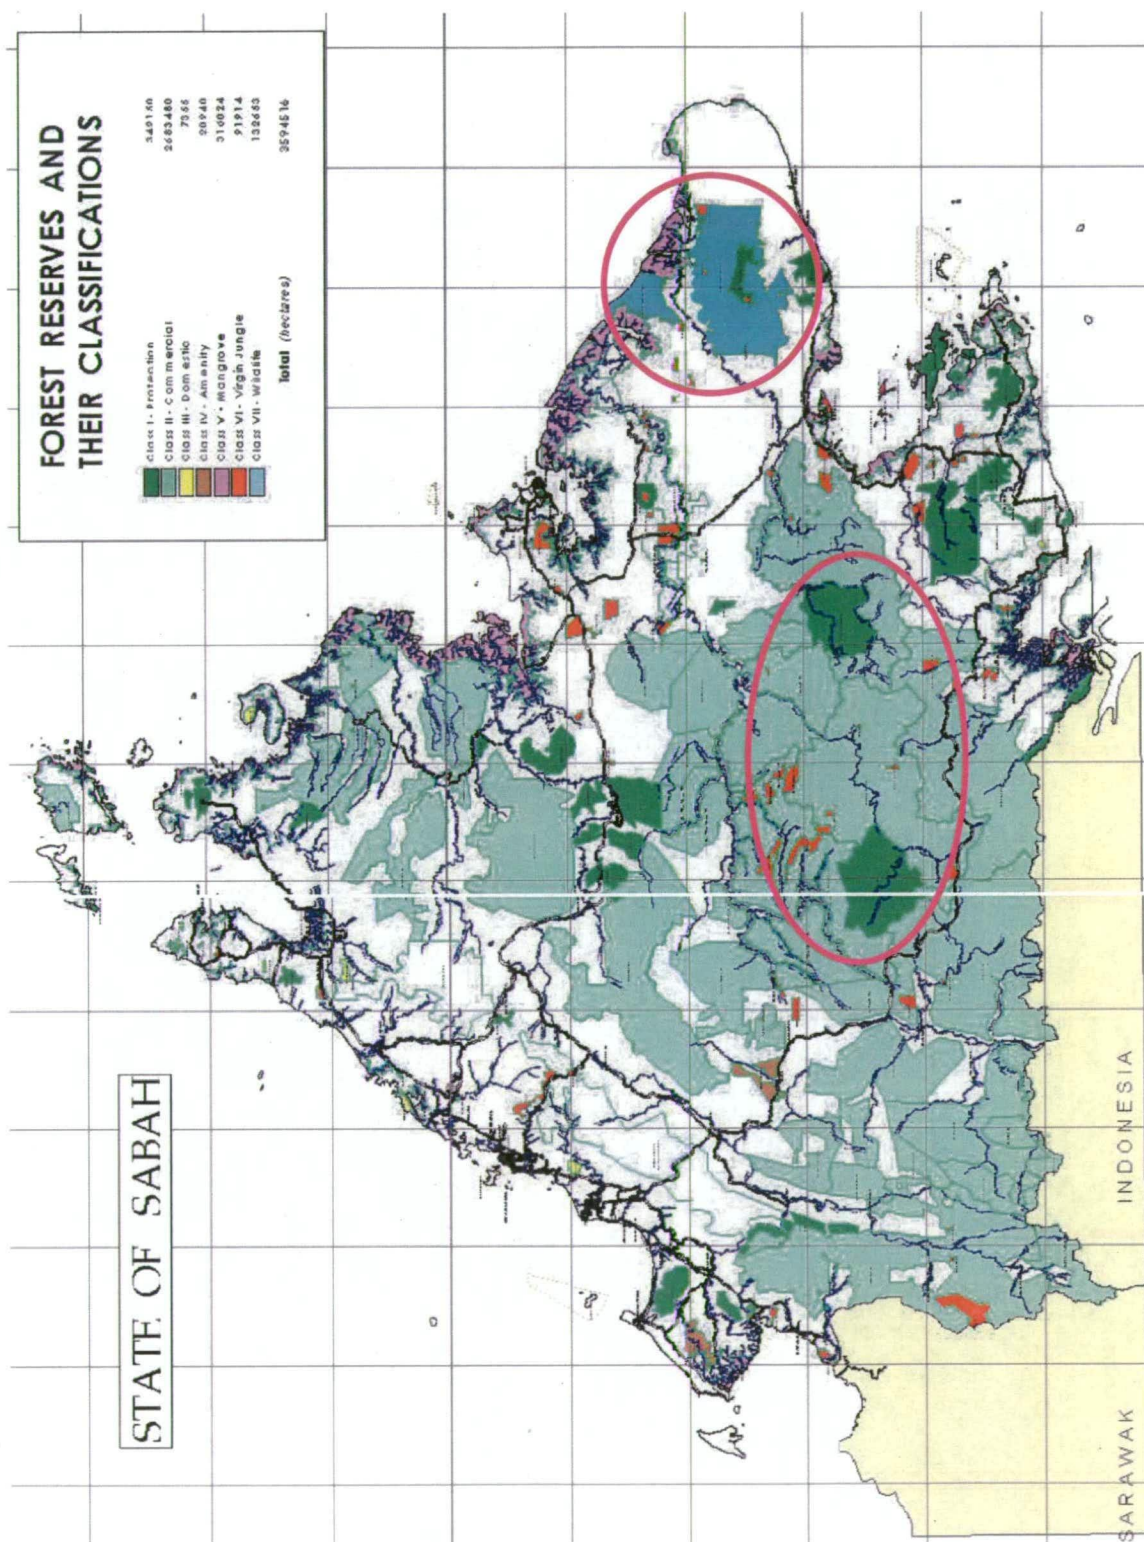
FOREST RESERVES AND THEIR CLASSIFICATIONS

| | | |
|---|---|---|
| Class I - Protection | 340150 |
| Class II - Commercial | 2683480 |
| Class III - Domestic | 7366 |
| Class IV - Amenity | 20940 |
| Class V - Mangrove | 310024 |
| Class VI - Virgin Jungle | 91914 |
| Class VII - Wildlife | 132653 |
| Total (hectares) | 3594516 |

STATE OF SABAH

INDONESIA

SARAWAK